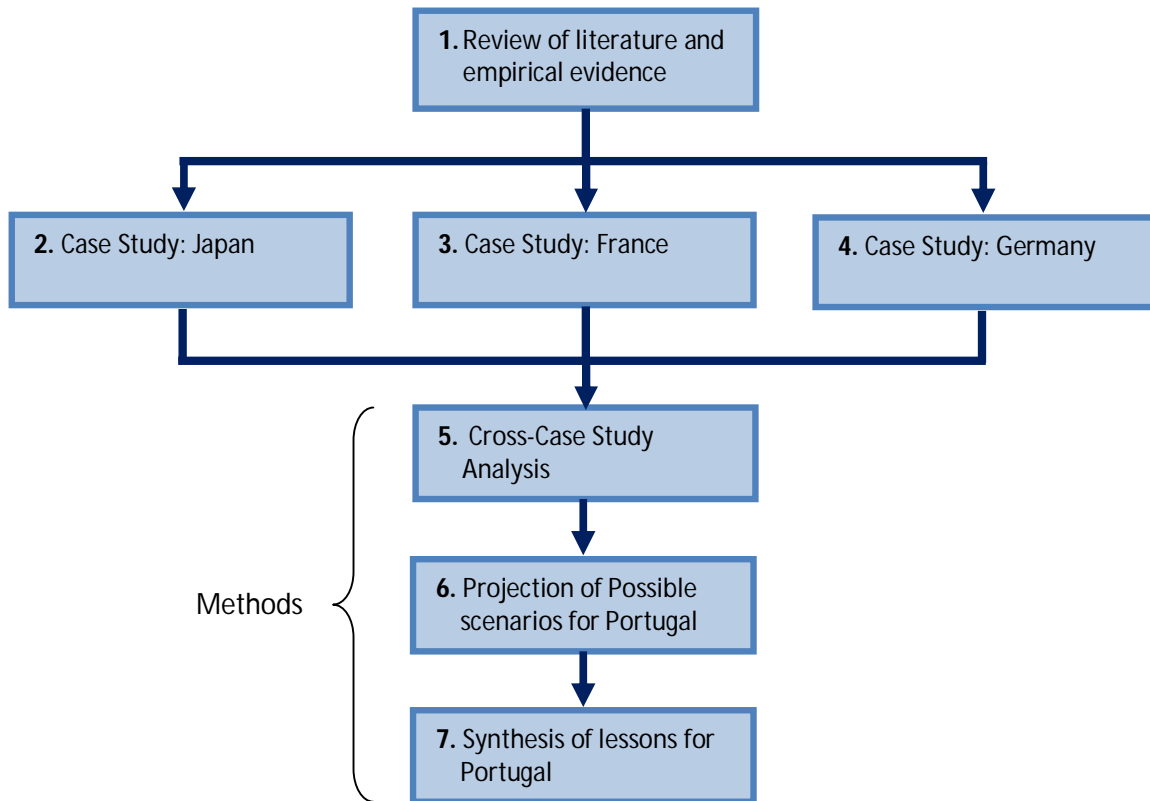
1. Review of literature and empirical evidence

2. Case Study: Japan

3. Case Study: France

4. Case Study: Germany

5. Cross-Case Study Analysis

Methods

6. Projection of Possible scenarios for Portugal

7. Synthesis of lessons for Portugal